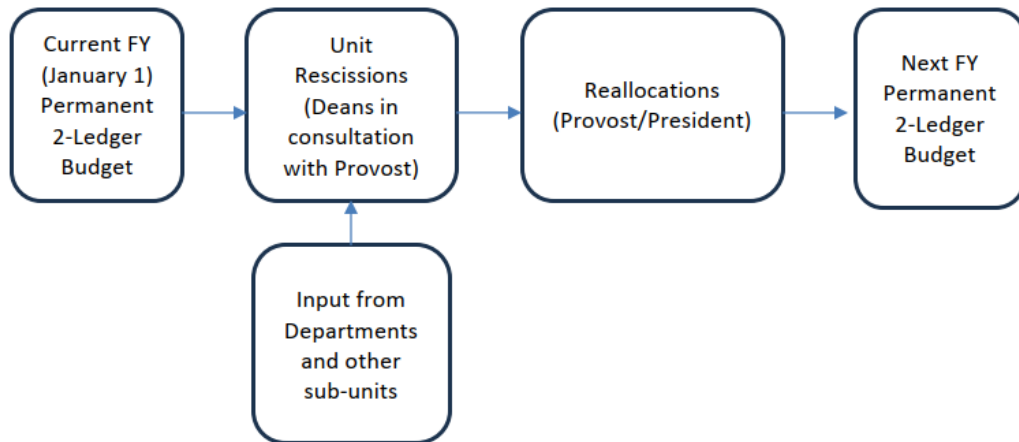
Current FY (January 1) Permanent 2-Ledger Budget

Unit Rescissions (Deans in consultation with Provost)

Input from Departments and other sub-units

Reallocations (Provost/President)

Next FY Permanent 2-Ledger Budget